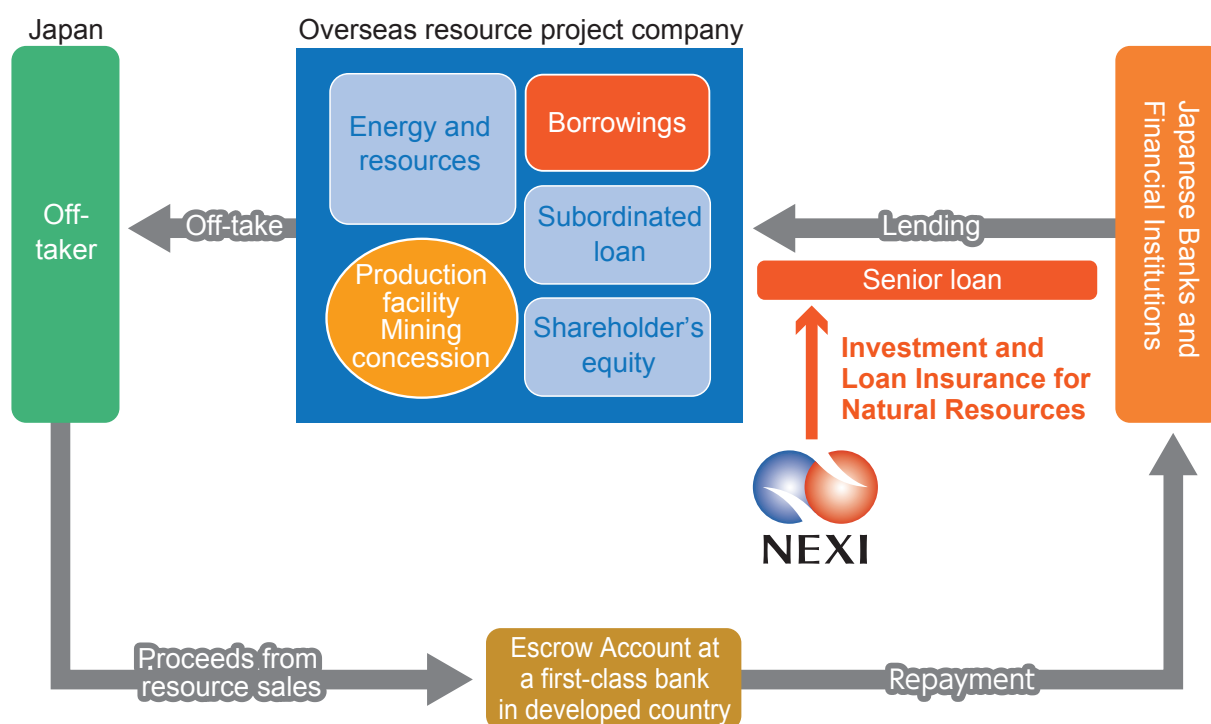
Japan

Overseas resource project company

Off-taker

Off-take

Energy and resources

Borrowings

Subordinated loan

Production facility Mining concession

Shareholder's equity

Lending

Senior loan

Japanese Banks and Financial Institutions

Investment and Loan Insurance for Natural Resources

NEXI

Proceeds from resource sales

Escrow Account at a first-class bank in developed country

Repayment